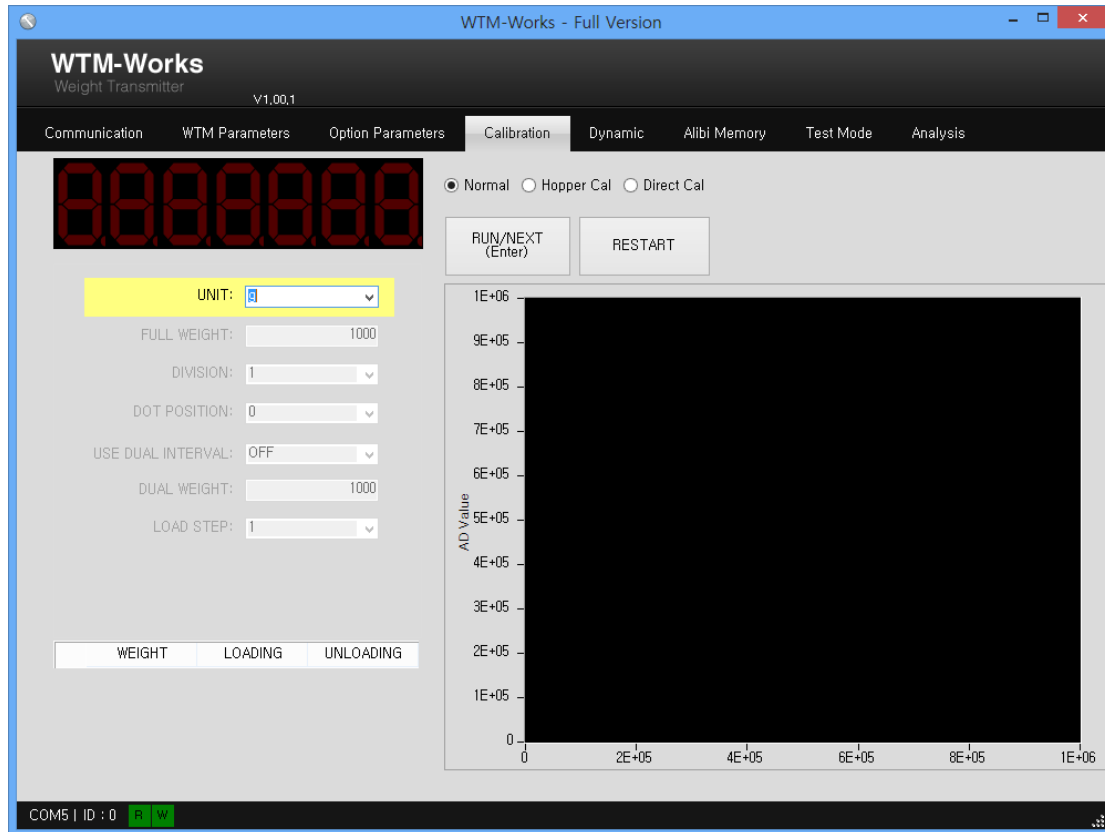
WTM-Works - Full Version

WTM-Works
Weight Transmitter
V1.00.1

Communication | WTM Parameters | Option Parameters | Calibration | Dynamic | Alibi Memory | Test Mode | Analysis

Normal Hopper Cal Direct Cal

RUN/NEXT (Enter)

RESTART

UNIT: g

FULL WEIGHT: 1000

DIVISION: 1

DOT POSITION: 0

USE DUAL INTERVAL: OFF

DUAL WEIGHT: 1000

LOAD STEP: 1

| WEIGHT | LOADING | UNLOADING |
|---|---|---|

1E+06
9E+05
8E+05
7E+05
6E+05
5E+05
4E+05
3E+05
2E+05
1E+05
0

AD Value

0 2E+05 4E+05 6E+05 8E+05 1E+06

COM5 | ID : 0 R W